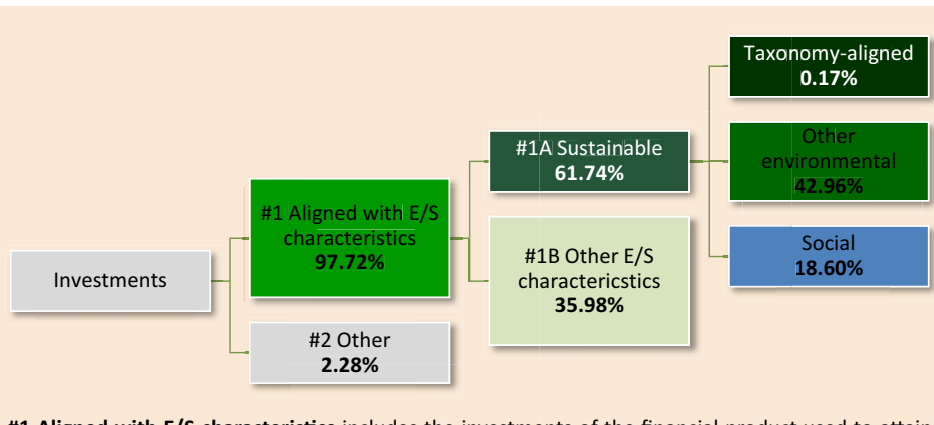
Investments

#1 Aligned with E/S characteristics
97.72%

#2 Other
2.28%

#1A Sustainable
61.74%

#1B Other E/S charactericstics
35.98%

Taxonomy-aligned
0.17%

Other environmental
42.96%

Social
18.60%

#1 Aligned with E/S characteristics includes the investments of the financial product used to attain